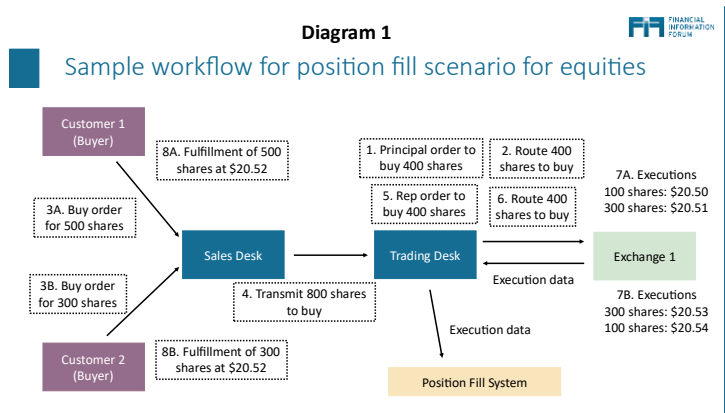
Diagram 1

FINANCIAL INFORMATION FORUM

Sample workflow for position fill scenario for equities

Customer 1 (Buyer)

8A. Fulfillment of 500 shares at \$20.52

3A. Buy order for 500 shares

Sales Desk

3B. Buy order for 300 shares

4. Transmit 800 shares to buy

Customer 2 (Buyer)

8B. Fulfillment of 300 shares at \$20.52

1. Principal order to buy 400 shares

2. Route 400 shares to buy

5. Rep order to buy 400 shares

6. Route 400 shares to buy

Trading Desk

7A. Executions
100 shares: \$20.50
300 shares: \$20.51

Exchange 1

Execution data

7B. Executions
300 shares: \$20.53
100 shares: \$20.54

Execution data

Position Fill System